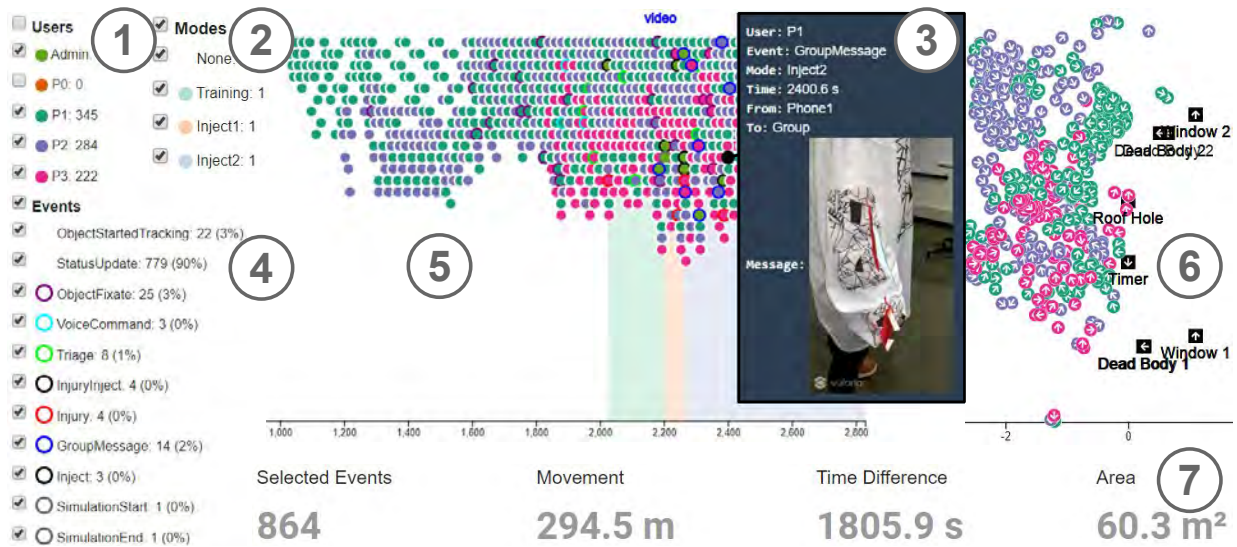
1 Users
Admin
P0: 0
P1: 345
P2: 284
P3: 222

2 Modes
None
Training: 1
Inject1: 1
Inject2: 1

Events
ObjectStartedTracking: 22 (3%)
StatusUpdate: 779 (90%)
4
ObjectFixate: 25 (3%)
VoiceCommand: 3 (0%)
Triage: 8 (1%)
InjuryInject: 4 (0%)
Injury: 4 (0%)
GroupMessage: 14 (2%)
Inject: 3 (0%)
SimulationStart: 1 (0%)
SimulationEnd: 1 (0%)

video
5

3
User: P1
Event: GroupMessage
Mode: Inject2
Time: 2400.6 s
From: Phone1
To: Group
Message:
vuforia

1,000 1,200 1,400 1,600 1,800 2,000 2,200 2,400 2,600 2,800

Window 2
Dead Body 2
Roof Hole
Timer
6
Window 1
Dead Body 1
-2 0

Selected Events
864
Movement
294.5 m
Time Difference
1805.9 s
Area 7
60.3 m²